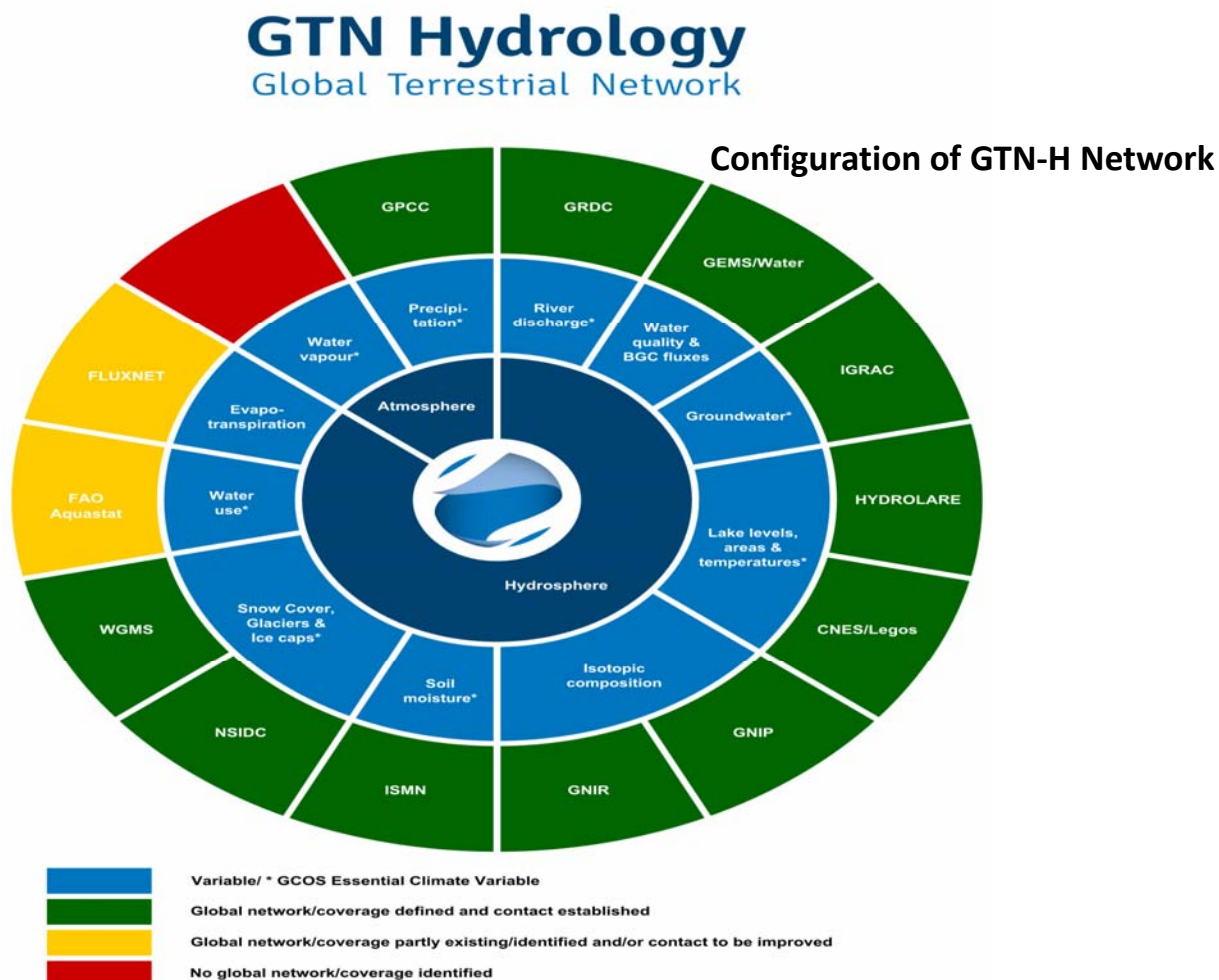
GTN Hydrology
Global Terrestrial Network

Configuration of GTN-H Network

GPCC

GRDC

GEMS/Water

IGRAC

HYDROLARE

CNES/Legos

GNIP

GNIR

ISMN

NSIDC

WGMS

FAO Aquastat

FLUXNET

Precipitation*

River discharge*

Water quality & BGC fluxes

Groundwater*

Lake levels, areas & temperatures*

Isotopic composition

Soil moisture*

Snow Cover, Glaciers & Ice caps*

Water use*

Evapotranspiration

Water vapour*

Atmosphere

Hydrosphere

Variable/ * GCOS Essential Climate Variable

Global network/coverage defined and contact established

Global network/coverage partly existing/identified and/or contact to be improved

No global network/coverage identified